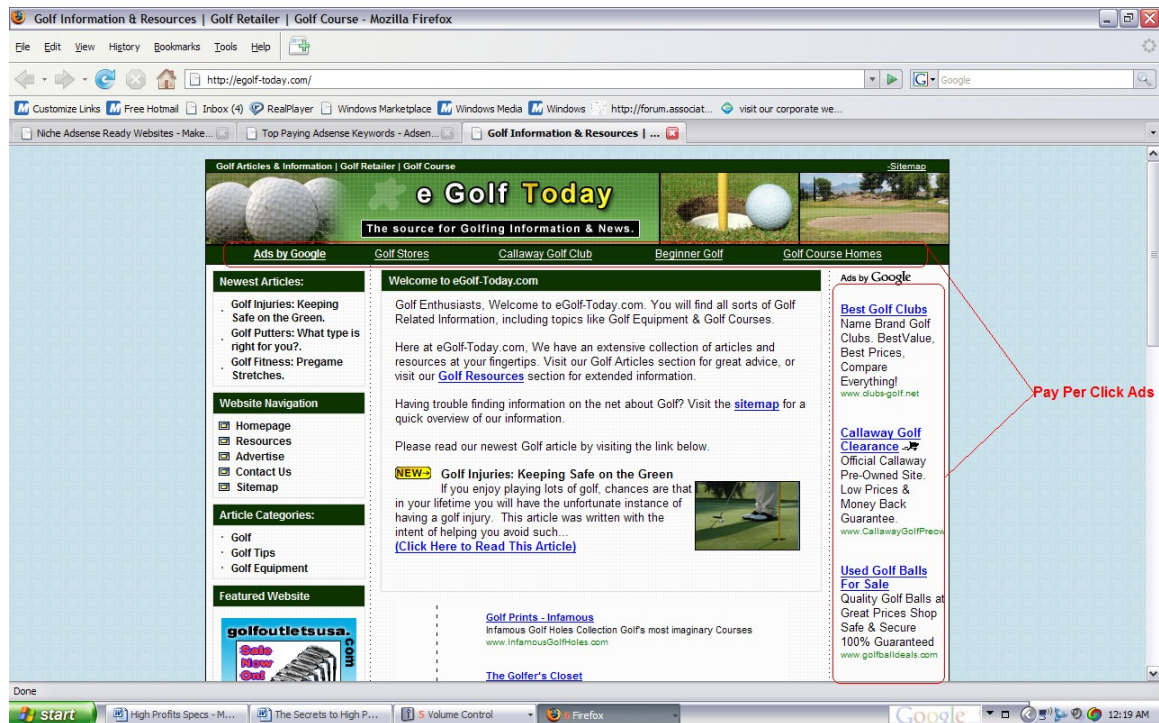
Golf Information & Resources | Golf Retailer | Golf Course - Mozilla Firefox

File Edit View History Bookmarks Tools Help

http://egolf-today.com/

Google

Customize Links Free Hotmail Inbox (4) RealPlayer Windows Marketplace Windows Media Windows http://forum.associat... visit our corporate we...

Niche Adsense Ready Websites - Make... Top Paying Adsense Keywords - Adsen... Golf Information & Resources | ...

Golf Articles & Information | Golf Retailer | Golf Course

Sitemap

e Golf Today

The source for Golfing Information & News.

Ads by Google Golf Stores Callaway Golf Club Beginner Golf Golf Course Homes

Newest Articles:

Golf Injuries: Keeping Safe on the Green.

Golf Putters: What type is right for you?.

Golf Fitness: Pregame Stretches.

Website Navigation

Homepage

Resources

Advertise

Contact Us

Sitemap

Article Categories:

Golf

Golf Tips

Golf Equipment

Featured Website

golfoutletsusa.com

Sale Now On!

Welcome to eGolf-Today.com

Golf Enthusiasts, Welcome to eGolf-Today.com. You will find all sorts of Golf Related Information, including topics like Golf Equipment & Golf Courses.

Here at eGolf-Today.com, We have an extensive collection of articles and resources at your fingertips. Visit our Golf Articles section for great advice, or visit our Golf Resources section for extended information.

Having trouble finding information on the net about Golf? Visit the sitemap for a quick overview of our information.

Please read our newest Golf article by visiting the link below.

NEW Golf Injuries: Keeping Safe on the Green

If you enjoy playing lots of golf, chances are that in your lifetime you will have the unfortunate instance of having a golf injury. This article was written with the intent of helping you avoid such...

(Click Here to Read This Article)

Golf Prints - Infamous

Infamous Golf Holes Collection Golf's most imaginary Courses

www.InfamousGolfHoles.com

The Golfer's Closet

Ads by Google

Best Golf Clubs

Name Brand Golf Clubs. BestValue, Best Prices, Compare Everything!

www.clubs-golf.net

Callaway Golf Clearance

Official Callaway Pre-Owned Site. Low Prices & Money Back Guarantee.

www.CallawayGolfPreow

Used Golf Balls For Sale

Quality Golf Balls at Great Prices Shop Safe & Secure 100% Guaranteed

www.golfballdeals.com

Pay Per Click Ads

Done

start High Profits Specs - M... The Secrets to High P... 5 Volume Control 6 Firefox Google 12:19 AM